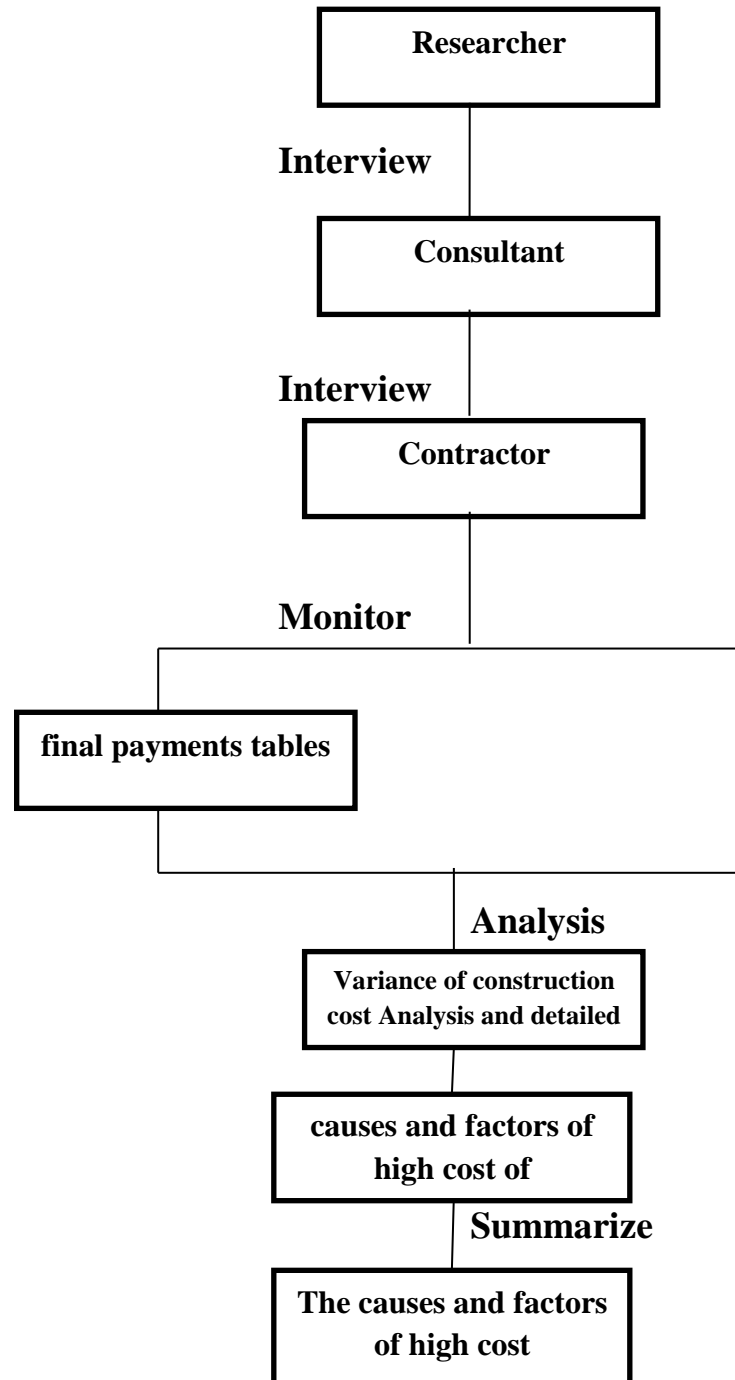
Researcher

Interview

Consultant

Interview

Contractor

Monitor

final payments tables

Analysis

Variance of construction cost Analysis and detailed

causes and factors of high cost of

Summarize

The causes and factors of high cost